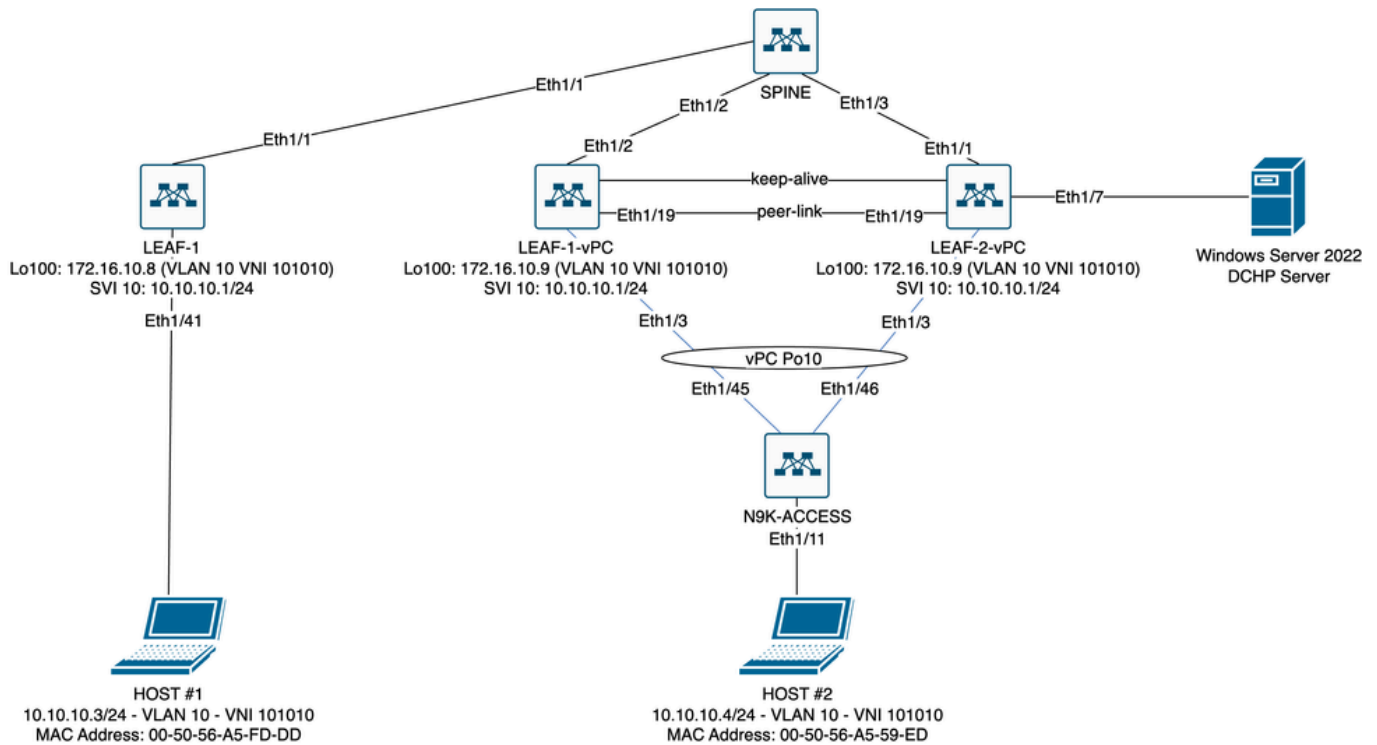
SPINE

Eth1/1

Eth1/2

Eth1/3

Eth1/1

Eth1/2

Eth1/1

keep-alive

Eth1/19

peer-link

Eth1/19

Eth1/7

LEAF-1
Lo100: 172.16.10.8 (VLAN 10 VNI 101010)
SVI 10: 10.10.10.1/24

LEAF-1-vPC
Lo100: 172.16.10.9 (VLAN 10 VNI 101010)
SVI 10: 10.10.10.1/24

LEAF-2-vPC
Lo100: 172.16.10.9 (VLAN 10 VNI 101010)
SVI 10: 10.10.10.1/24

Windows Server 2022
DCHP Server

Eth1/41

Eth1/3

Eth1/3

vPC Po10

Eth1/45

Eth1/46

N9K-ACCESS
Eth1/11

HOST #1
10.10.10.3/24 - VLAN 10 - VNI 101010
MAC Address: 00-50-56-A5-FD-DD

HOST #2
10.10.10.4/24 - VLAN 10 - VNI 101010
MAC Address: 00-50-56-A5-59-ED